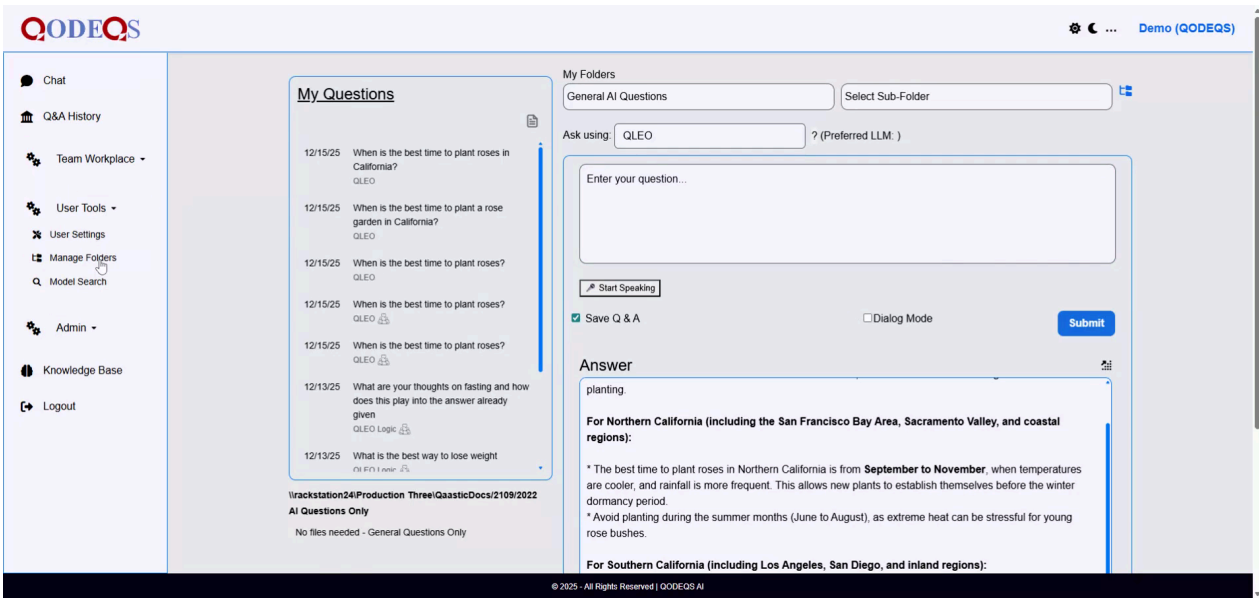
QODEQS

Demo (QODEQS)

Chat
Q&A History
Team Workplace
User Tools
User Settings
Manage Folders
Model Search
Admin
Knowledge Base
Logout

My Questions

12/15/25 When is the best time to plant roses in California?
QLEO

12/15/25 When is the best time to plant a rose garden in California?
QLEO

12/15/25 When is the best time to plant roses?
QLEO

12/15/25 When is the best time to plant roses?
QLEO

12/15/25 When is the best time to plant roses?
QLEO

12/13/25 What are your thoughts on fasting and how does this play into the answer already given
QLEO Logic

12/13/25 What is the best way to lose weight
QLEO Logic

\\rackstation24\Production Three\QaasticDocs/2109/2022
AI Questions Only

No files needed - General Questions Only

My Folders
General AI Questions
Select Sub-Folder

Ask using: QLEO ? (Preferred LLM: )

Enter your question...

Start Speaking

Save Q & A
Dialog Mode
Submit

Answer

planting.

**For Northern California (including the San Francisco Bay Area, Sacramento Valley, and coastal regions):**

* The best time to plant roses in Northern California is from **September to November**, when temperatures are cooler, and rainfall is more frequent. This allows new plants to establish themselves before the winter dormancy period.
* Avoid planting during the summer months (June to August), as extreme heat can be stressful for young rose bushes.

**For Southern California (including Los Angeles, San Diego, and inland regions):**

© 2025 - All Rights Reserved | QODEQS AI